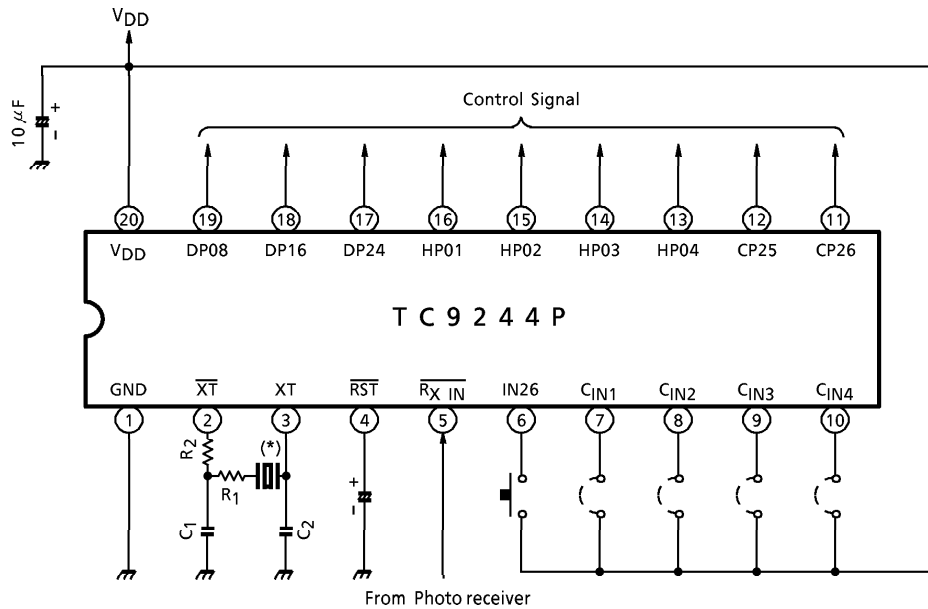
$V_{DD}$

$10\mu F$

+

-

Control Signal

20 19 18 17 16 15 14 13 12 11

$V_{DD}$ DP08 DP16 DP24 HP01 HP02 HP03 HP04 CP25 CP26

T C 9 2 4 4 P

GND $\overline{XT}$ XT $\overline{RST}$ $\overline{R_X\ IN}$ IN26 $C_{IN1}$ $C_{IN2}$ $C_{IN3}$ $C_{IN4}$

1 2 3 4 5 6 7 8 9 10

$R_2$

(*)

$R_1$

$C_1$

$C_2$

+

-

From Photo receiver